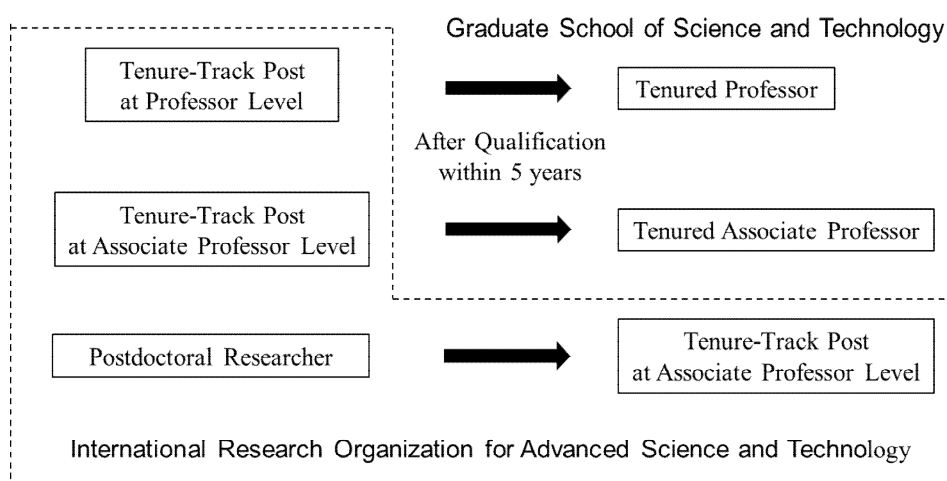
Graduate School of Science and Technology

Tenure-Track Post at Professor Level

Tenured Professor

After Qualification within 5 years

Tenure-Track Post at Associate Professor Level

Tenured Associate Professor

Postdoctoral Researcher

Tenure-Track Post at Associate Professor Level

International Research Organization for Advanced Science and Technology